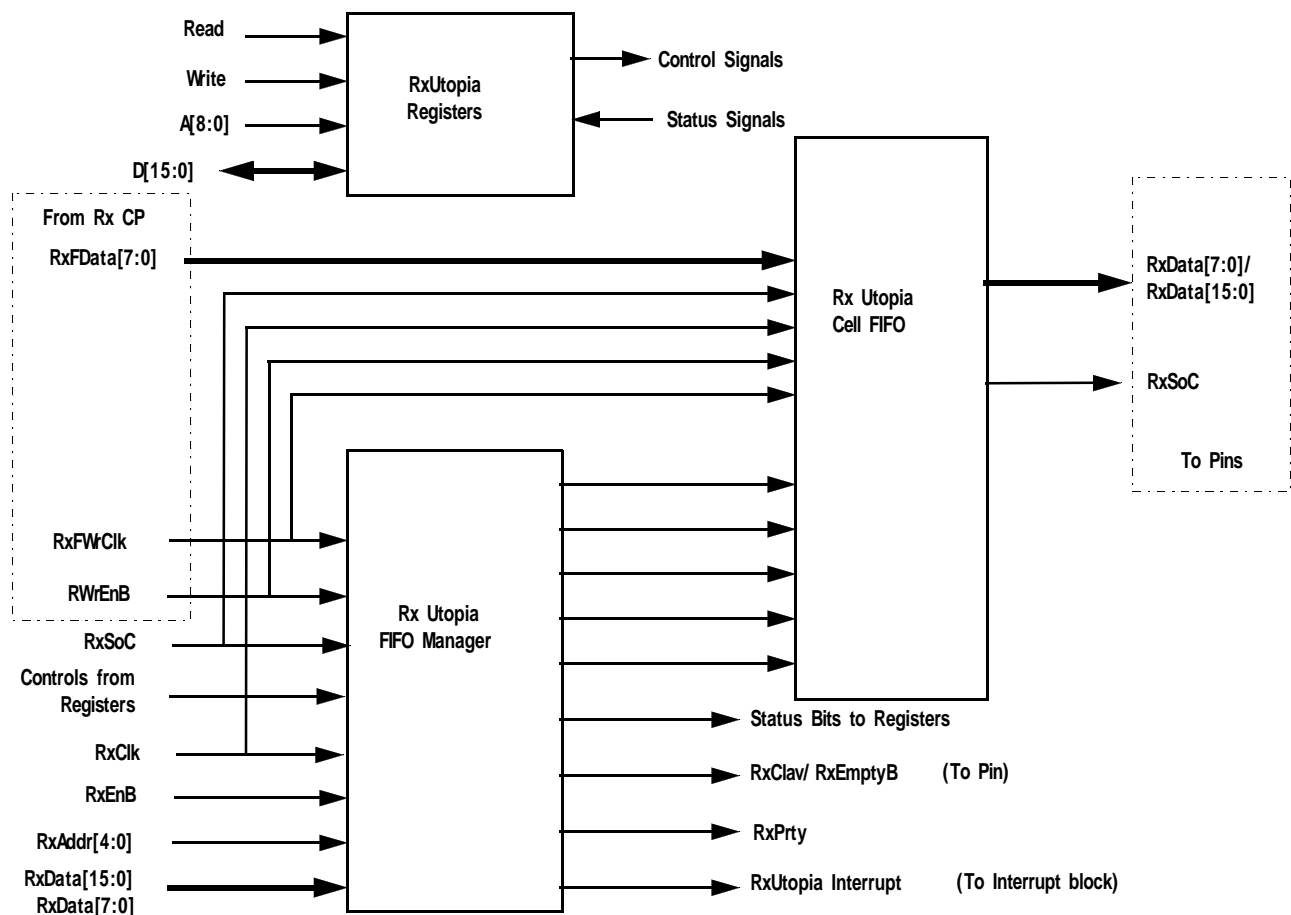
Read
Write
A[8:0]
D[15:0]
RxUtopia Registers
Control Signals
Status Signals
From Rx CP
RxFData[7:0]
Rx Utopia Cell FIFO
RxData[7:0]/ RxData[15:0]
RxSoC
To Pins
RxFWrClk
RWrEnB
RxSoC
Controls from Registers
RxClk
RxEnB
RxAddr[4:0]
RxData[15:0]
RxData[7:0]
Rx Utopia FIFO Manager
Status Bits to Registers
RxClav/ RxEmptyB (To Pin)
RxPrty
RxUtopia Interrupt (To Interrupt block)